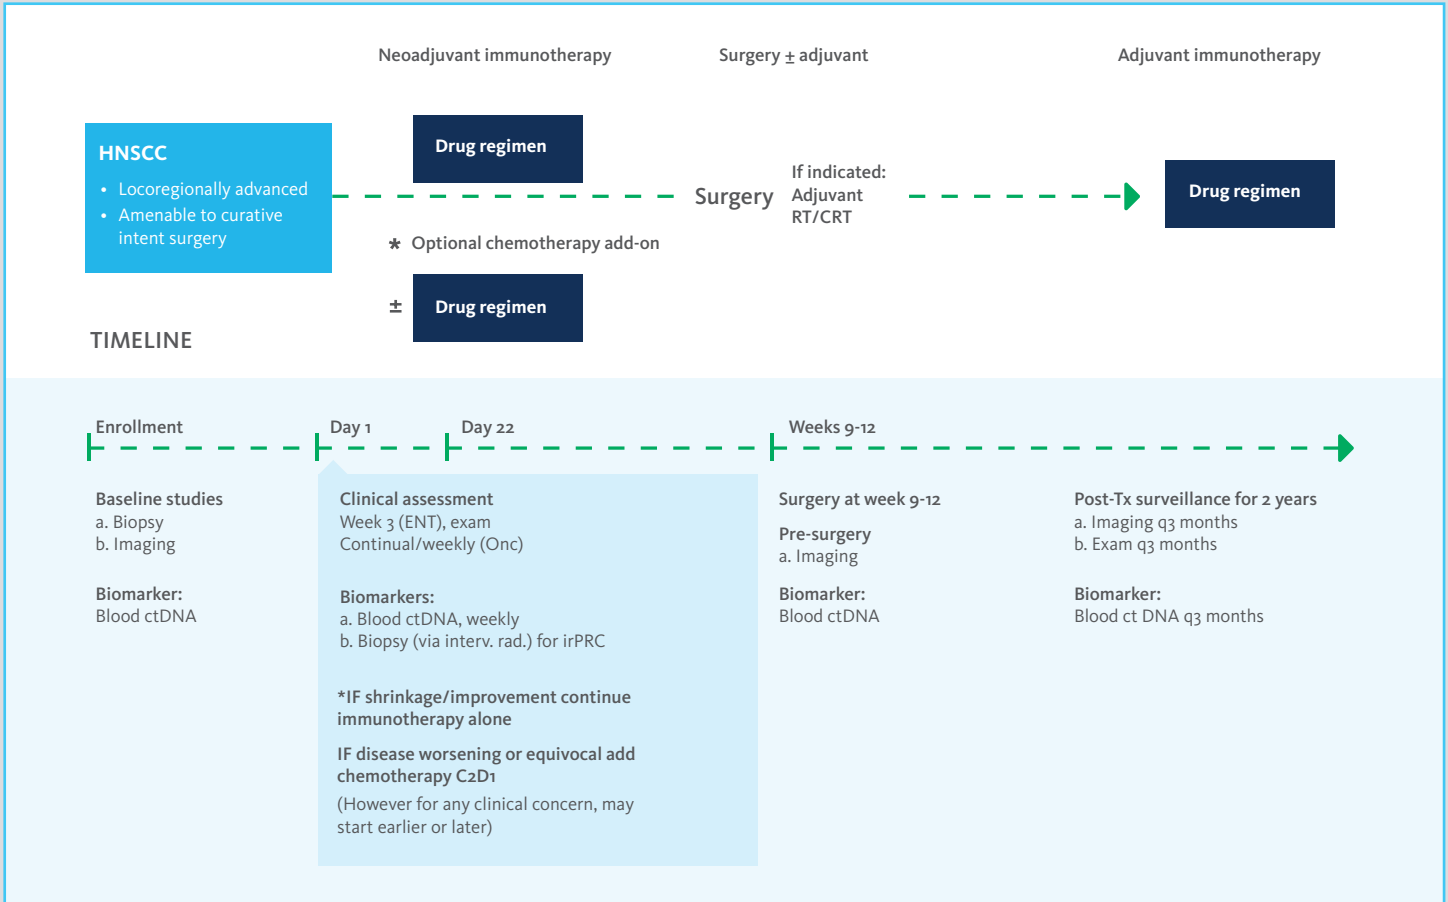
Neoadjuvant immunotherapy

Surgery ± adjuvant

Adjuvant immunotherapy

HNSCC

- Locoregionally advanced
- Amenable to curative intent surgery

Drug regimen

Surgery

If indicated: Adjuvant RT/CRT

Drug regimen

* Optional chemotherapy add-on

± Drug regimen

TIMELINE

Enrollment

Day 1

Day 22

Weeks 9-12

Baseline studies
a. Biopsy
b. Imaging

Biomarker:
Blood ctDNA

Clinical assessment
Week 3 (ENT), exam
Continual/weekly (Onc)

Biomarkers:
a. Blood ctDNA, weekly
b. Biopsy (via interv. rad.) for irPRC

*IF shrinkage/improvement continue immunotherapy alone

IF disease worsening or equivocal add chemotherapy C2D1

(However for any clinical concern, may start earlier or later)

Surgery at week 9-12

Pre-surgery
a. Imaging

Biomarker:
Blood ctDNA

Post-Tx surveillance for 2 years
a. Imaging q3 months
b. Exam q3 months

Biomarker:
Blood ct DNA q3 months